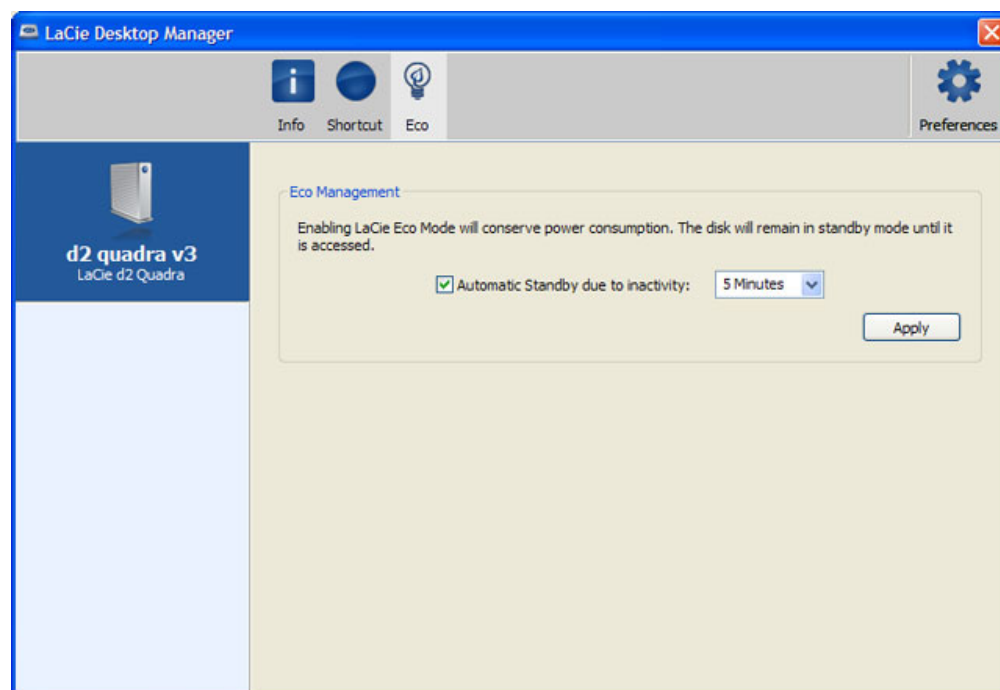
LaCie Desktop Manager

Info Shortcut Eco

Preferences

d2 quadra v3
LaCie d2 Quadra

Eco Management

Enabling LaCie Eco Mode will conserve power consumption. The disk will remain in standby mode until it is accessed.

Automatic Standby due to inactivity: 5 Minutes

Apply